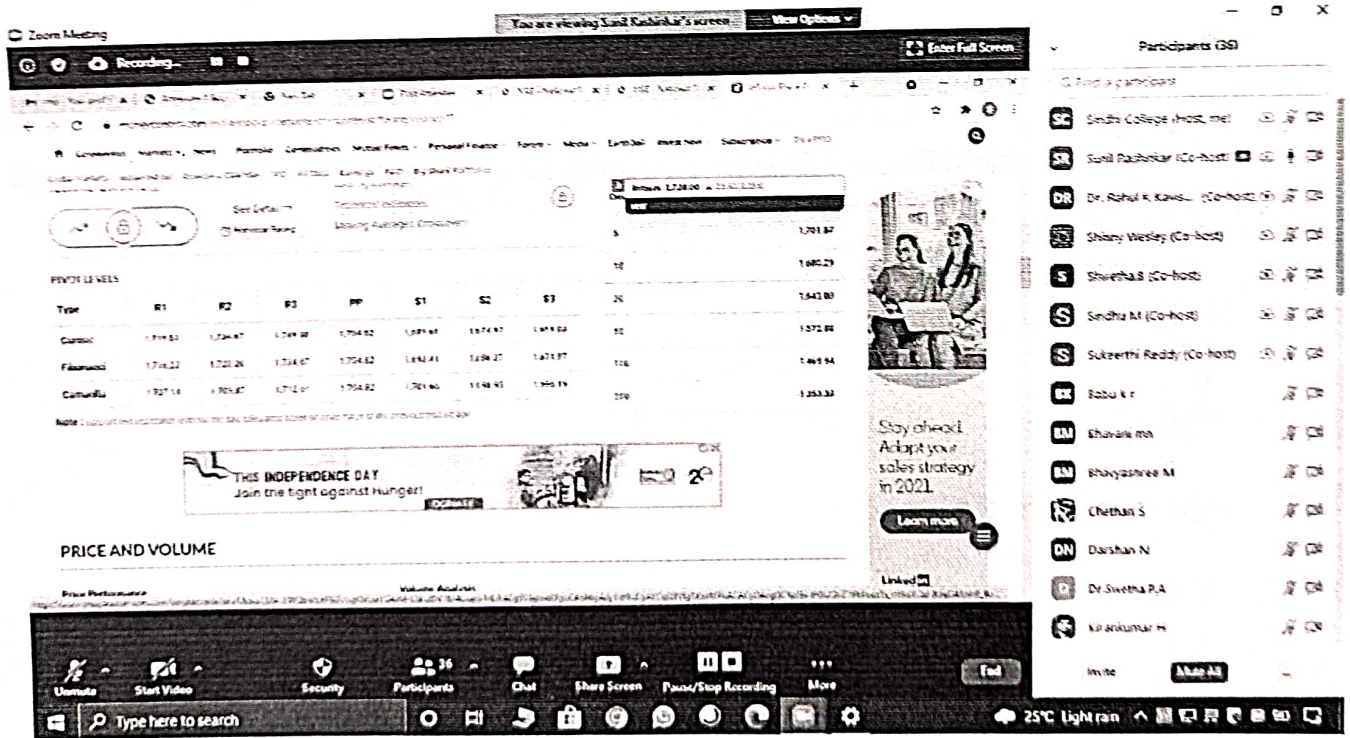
Zoom Meeting

You are viewing Sunil Rashinkar's screen View Options

Recording...

Enter Full Screen

Participants (36)

Find a participant

SC Sindhi College (Host, me)

SR Sunil Rashinkar (Co-host)

DR Dr. Rahul K Kaws... (Co-host)

Shiany Wesley (Co-host)

S Shwetha.S (Co-host)

S Sindhu M (Co-host)

S Sukeerthi Reddy (Co-host)

BK Babu k r

BM Bhavani mn

BM Bhavyashree M

Chethan S

DN Darshan N

Dr Swetha R.A

Kirankumar H

Invite Mute All

PIVOT LEVELS

| Type | R1 | R2 | R3 | PP | S1 | S2 | S3 |
|---|---|---|---|---|---|---|---|
| Classic | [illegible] | 1,734.87 | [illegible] | 1,704.82 | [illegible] | 1,674.97 | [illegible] |
| Fibonacci | 1,716.22 | 1,723.26 | 1,734.87 | 1,704.82 | 1,693.41 | 1,686.37 | 1,674.97 |
| Camarilla | 1,707.14 | 1,709.87 | 1,712.61 | 1,704.82 | 1,701.46 | 1,698.93 | 1,696.19 |

Note : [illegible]

| | |
|---|---|
| 5 | 1,701.87 |
| 10 | 1,680.29 |
| 20 | 1,643.80 |
| 50 | 1,572.86 |
| 100 | 1,469.94 |
| 200 | 1,353.33 |

See Details

THIS INDEPENDENCE DAY
Join the fight against Hunger!

Stay ahead. Adapt your sales strategy in 2021.

Learn more

Linked in

PRICE AND VOLUME

Price Performance

Volume Analysis

Unmute Start Video Security Participants 36 Chat Share Screen Pause/Stop Recording More End

Type here to search

25°C Light rain